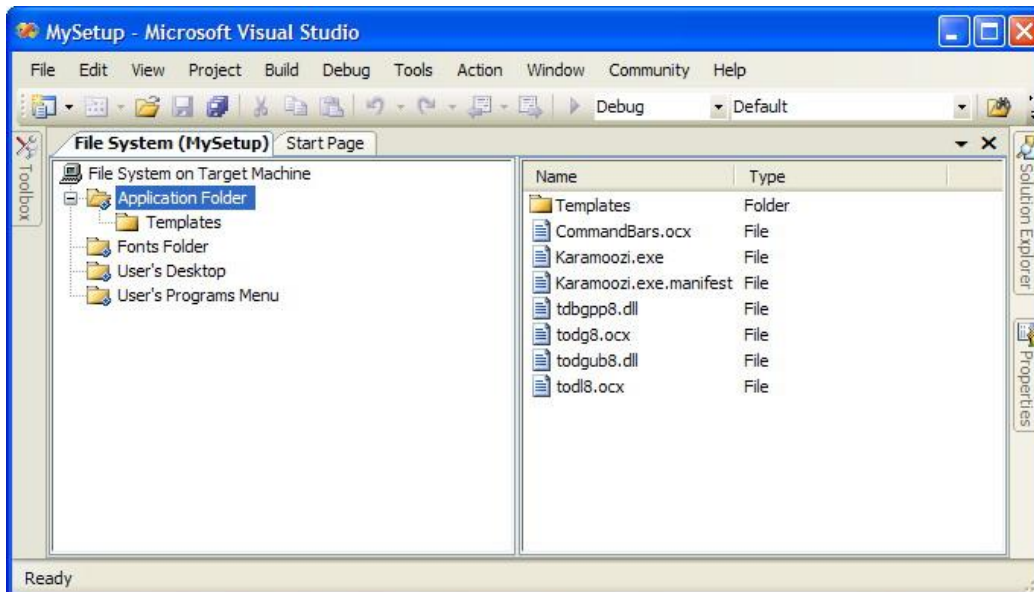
MySetup - Microsoft Visual Studio

File Edit View Project Build Debug Tools Action Window Community Help

Debug Default

Toolbox

File System (MySetup) Start Page

File System on Target Machine
Application Folder
Templates
Fonts Folder
User's Desktop
User's Programs Menu

| Name | Type |
|---|---|
| Templates | Folder |
| CommandBars.ocx | File |
| Karamoozi.exe | File |
| Karamoozi.exe.manifest | File |
| tdbgpp8.dll | File |
| todg8.ocx | File |
| todgub8.dll | File |
| todl8.ocx | File |

Solution Explorer

Properties

Ready